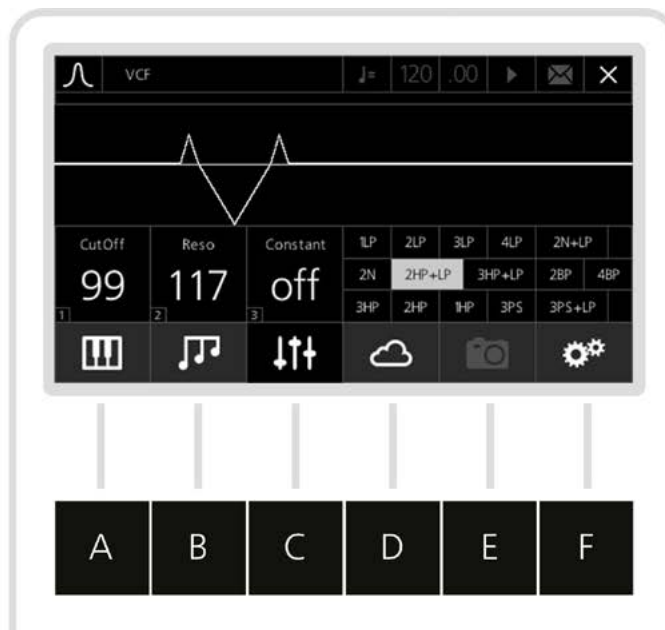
VCF

♩= 120 .00

| CutOff | Reso | Constant |
|---|---|---|
| 99 | 117 | off |
| 1 | 2 | 3 |

| 1LP | 2LP | 3LP | 4LP | 2N+LP |
|---|---|---|---|---|
| 2N | 2HP+LP | 3HP+LP | 2BP | 4BP |
| 3HP | 2HP | 1HP | 3PS | 3PS+LP |

A B C D E F